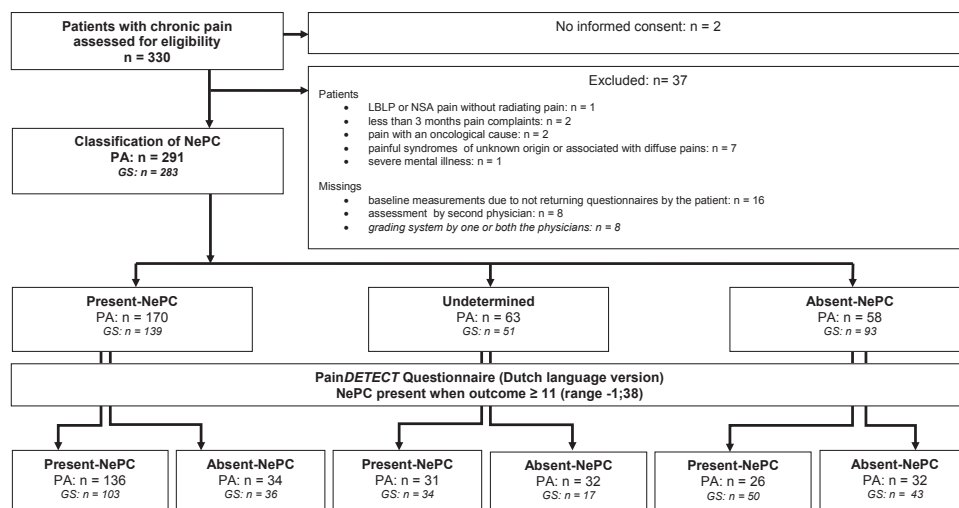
Patients with chronic pain assessed for eligibility
n = 330

No informed consent: n = 2

Excluded: n= 37

Patients
- LBLP or NSA pain without radiating pain: n = 1
- less than 3 months pain complaints: n = 2
- pain with an oncological cause: n = 2
- painful syndromes of unknown origin or associated with diffuse pains: n = 7
- severe mental illness: n = 1

Missings
- baseline measurements due to not returning questionnaires by the patient: n = 16
- assessment by second physician: n = 8
- grading system by one or both the physicians: n = 8

Classification of NePC
PA: n = 291
GS: n = 283

Present-NePC
PA: n = 170
GS: n = 139

Undetermined
PA: n = 63
GS: n = 51

Absent-NePC
PA: n = 58
GS: n = 93

PainDETECT Questionnaire (Dutch language version)
NePC present when outcome ≥ 11 (range -1;38)

Present-NePC
PA: n = 136
GS: n = 103

Absent-NePC
PA: n = 34
GS: n = 36

Present-NePC
PA: n = 31
GS: n = 34

Absent-NePC
PA: n = 32
GS: n = 17

Present-NePC
PA: n = 26
GS: n = 50

Absent-NePC
PA: n = 32
GS: n = 43